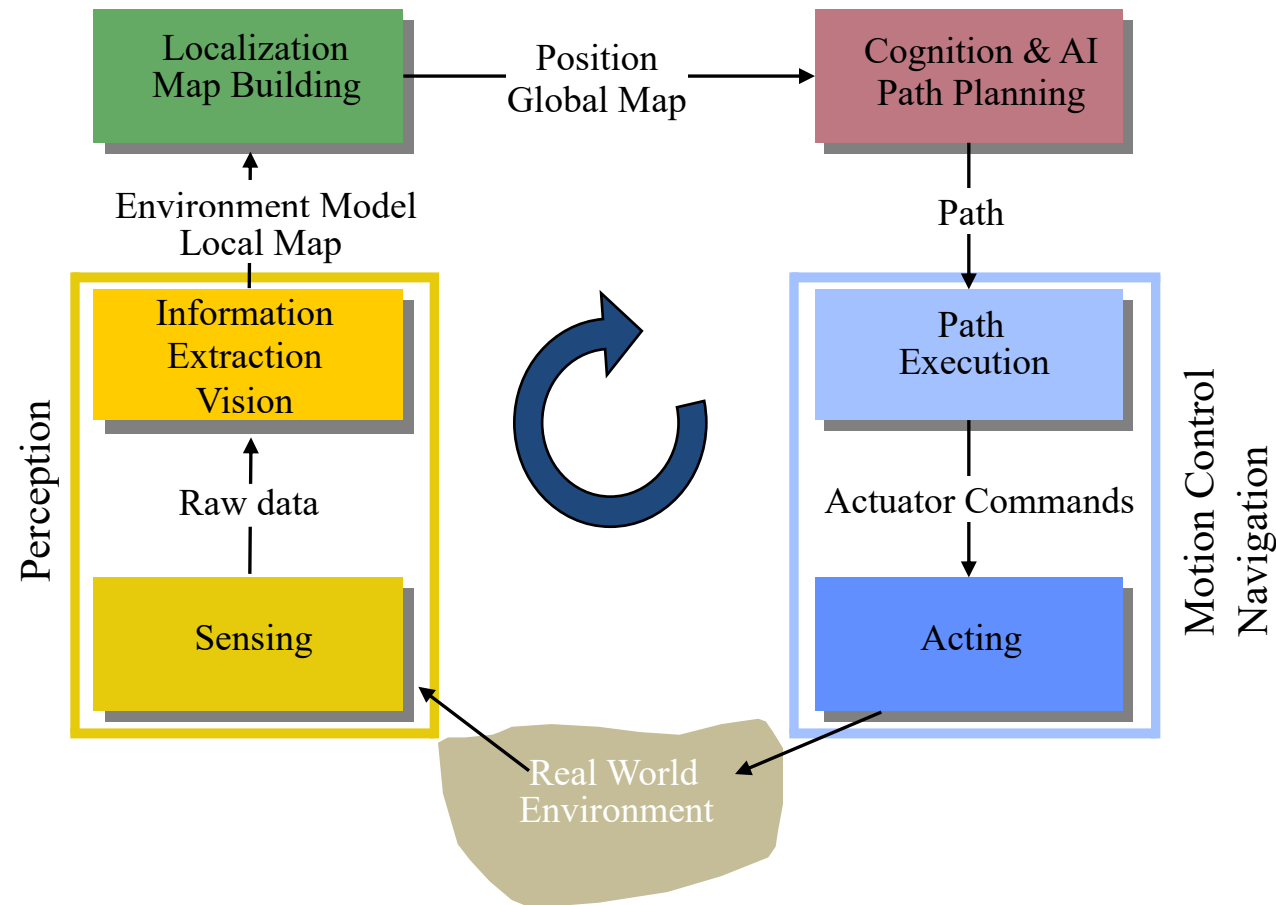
Localization
Map Building

Position
Global Map

Cognition & AI
Path Planning

Environment Model
Local Map

Path

Perception

Information
Extraction
Vision

Raw data

Sensing

Path
Execution

Actuator Commands

Acting

Motion Control
Navigation

Real World
Environment